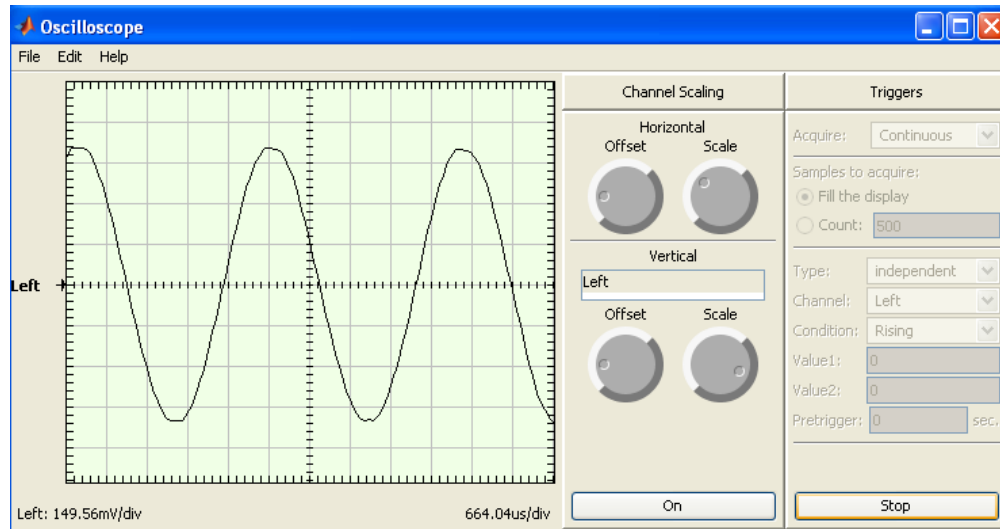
Oscilloscope

File Edit Help

Left

Left: 149.56mV/div

664.04us/div

Channel Scaling

Horizontal

Offset

Scale

Vertical

Left

Offset

Scale

On

Triggers

Acquire: Continuous

Samples to acquire:

Fill the display

Count: 500

Type: independent

Channel: Left

Condition: Rising

Value1: 0

Value2: 0

Pretrigger: 0 sec.

Stop